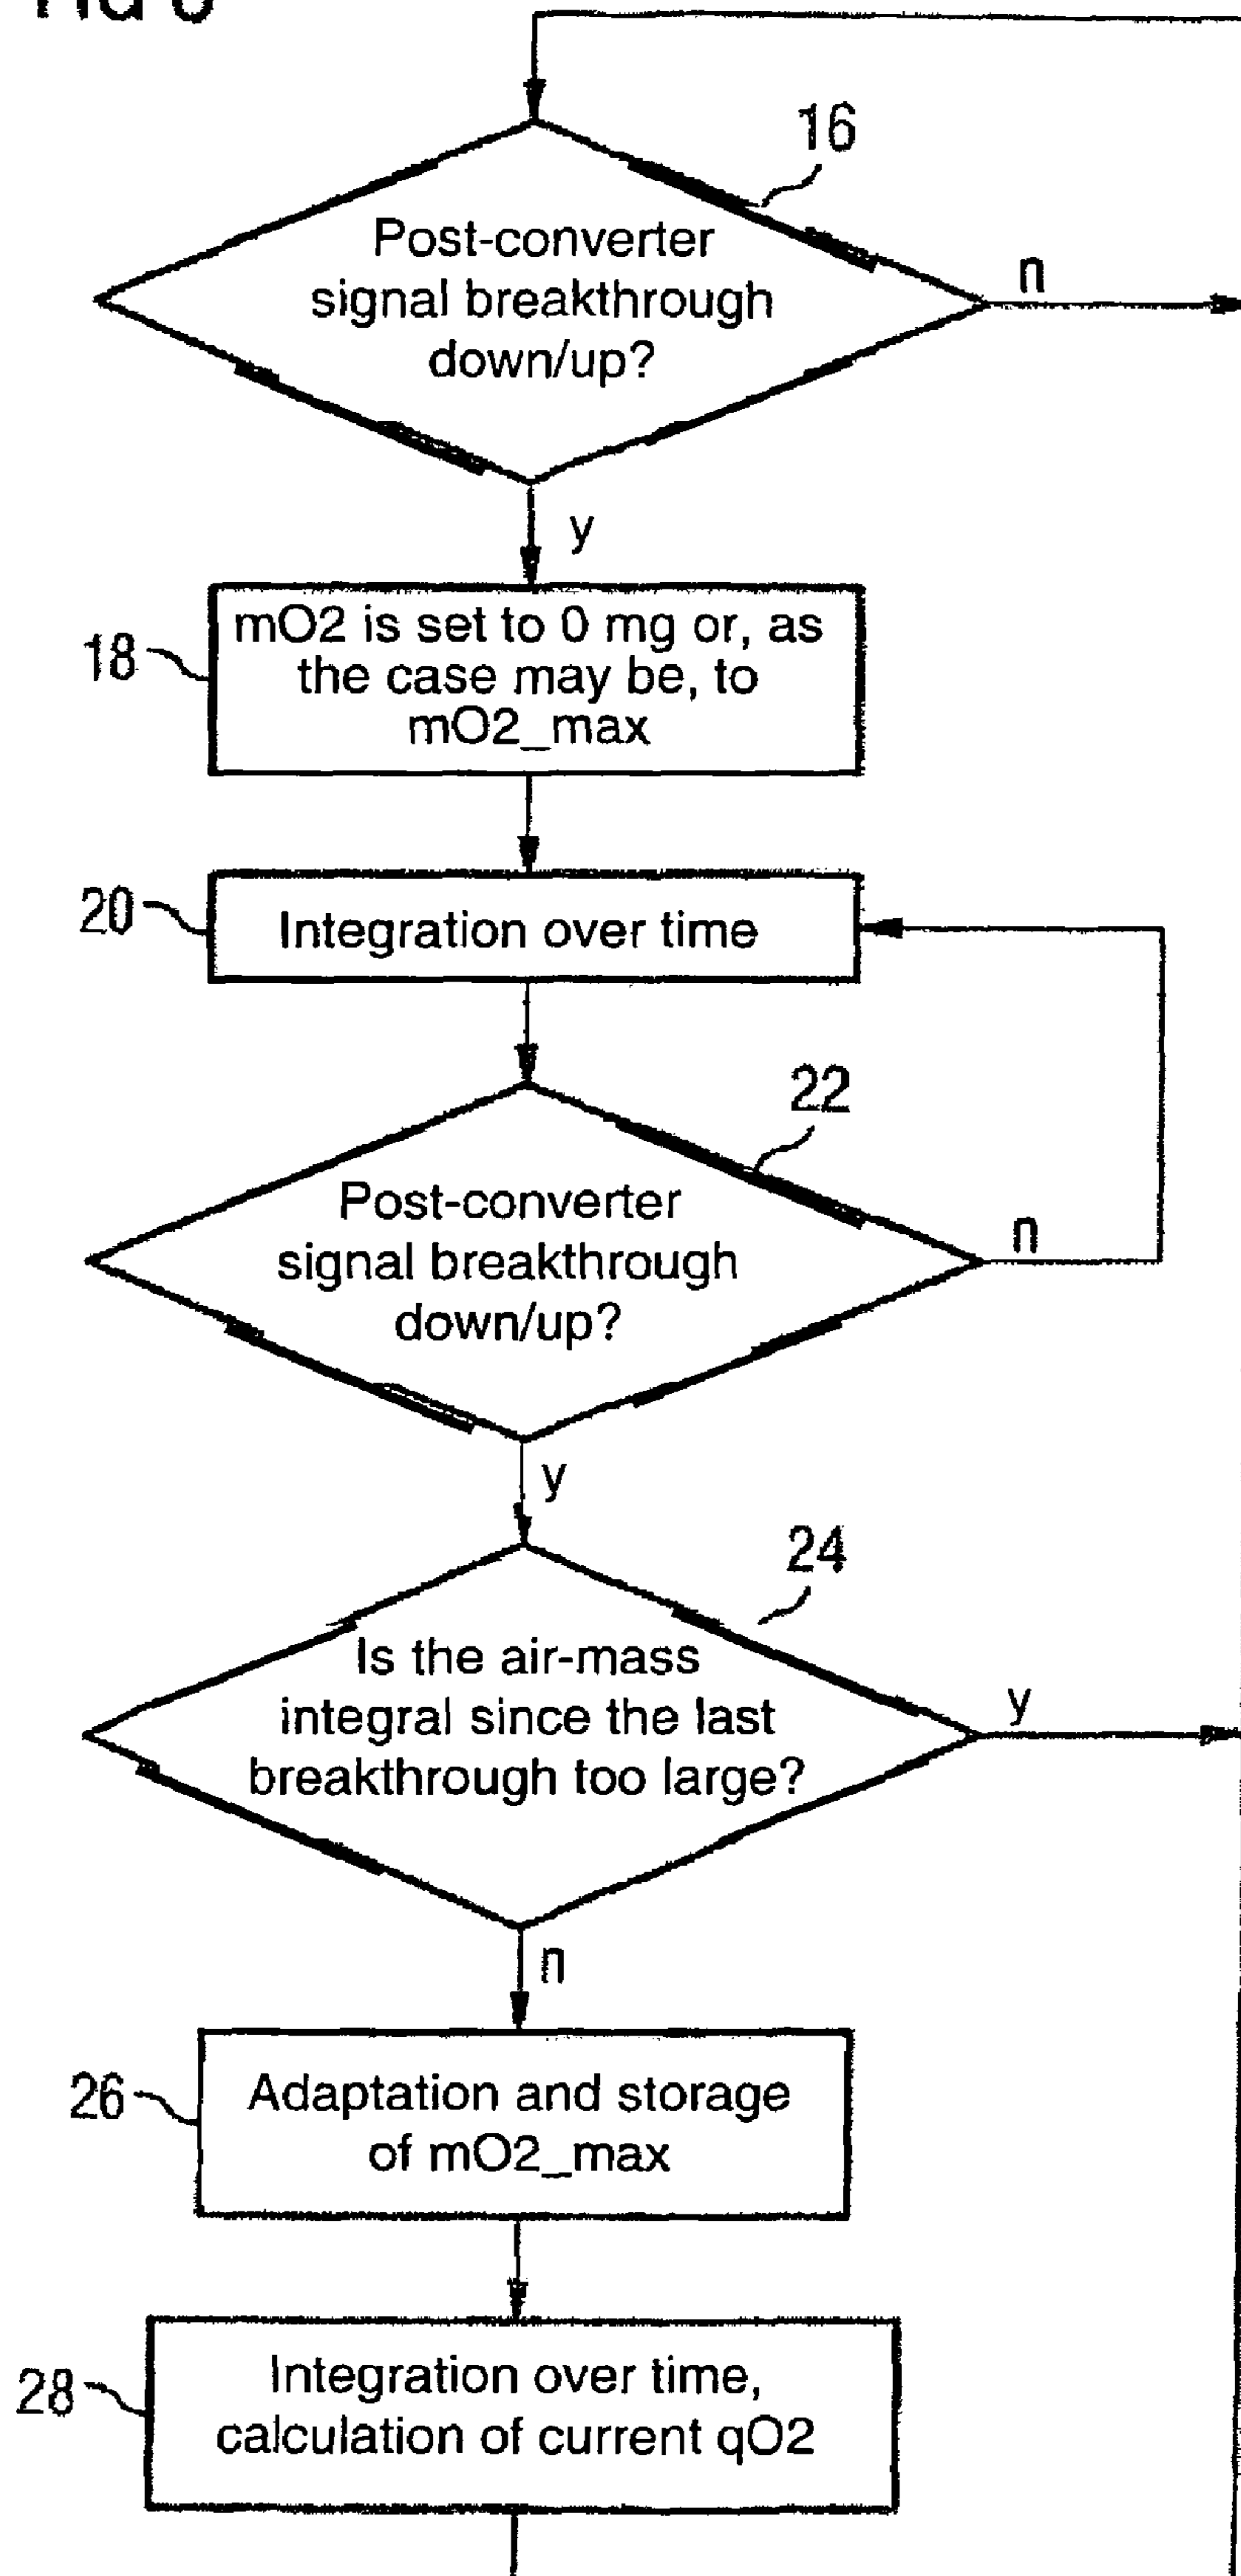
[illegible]

16

Post-converter signal breakthrough down/up?

n

y

18

mO2 is set to 0 mg or, as the case may be, to mO2_max

20

Integration over time

22

Post-converter signal breakthrough down/up?

n

y

24

Is the air-mass integral since the last breakthrough too large?

y

n

26

Adaptation and storage of mO2_max

28

Integration over time, calculation of current qO2